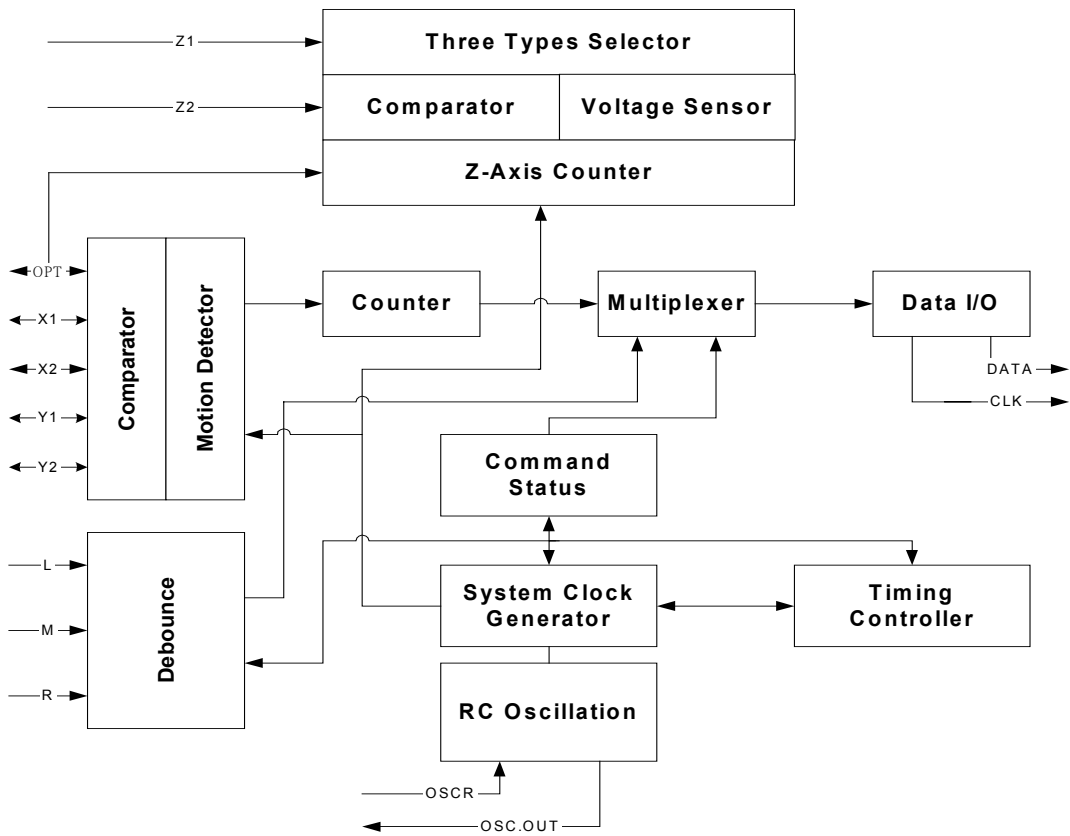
Z1
Three Types Selector
Z2
Comparator
Voltage Sensor
Z-Axis Counter
OPT
X1
X2
Y1
Y2
Comparator
Motion Detector
Counter
Multiplexer
Data I/O
DATA
CLK
Command Status
L
M
R
Debounce
System Clock Generator
Timing Controller
RC Oscillation
OSCR
OSC.OUT